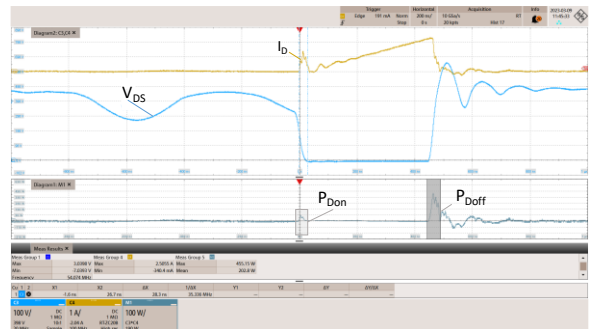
Trigger Horizontal Acquisition Info
Edge 101 mA Norm 200 ns/ 10 GSa/s RT
Stop 0 s 20 kpts Wvr 17
2023-03-09
11:45:03

Diagram2: C5,C6

$I_D$

$V_{DS}$

Diagram1: M1

$P_{Don}$

$P_{Doff}$

Meas Results

| Meas Group 1 | | Meas Group 4 | | Meas Group 5 | |
|---|---|---|---|---|---|
| Max | 3.0398 V | Max | 2.5855 A | Max | 455.15 W |
| Min | 3.0383 V | Min | 240.4 mA | Mean | 202.8 W |
| Frequency | 54.074 MHz | | | | |

Cs 1 2 X1 X2 ΔX 1/ΔX Y1 Y2 ΔY ΔY/ΔX
-7.0 ns 20.7 ns 28.3 ns 35.336 MHz

C5 100 V/ DC 1 MΩ 398 V
C6 1 A/ DC 1 MΩ 10:1 2.08 A
M1 100 W/ C5*C6